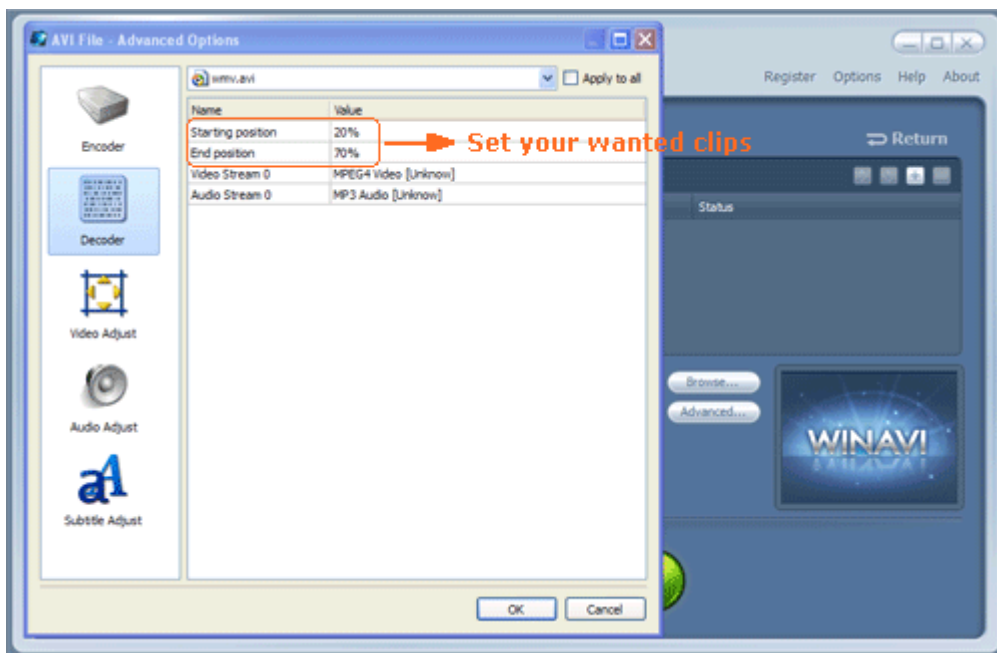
AVI File - Advanced Options

Encoder

Decoder

Video Adjust

Audio Adjust

Subtitle Adjust

wmv.avi

Apply to all

| Name | Value |
|---|---|
| Starting position | 20% |
| End position | 70% |
| Video Stream 0 | MPEG4 Video [Unknow] |
| Audio Stream 0 | MP3 Audio [Unknow] |

Set your wanted clips

OK

Cancel

Register Options Help About

Return

Status

Browse...

Advanced...

WINAVI